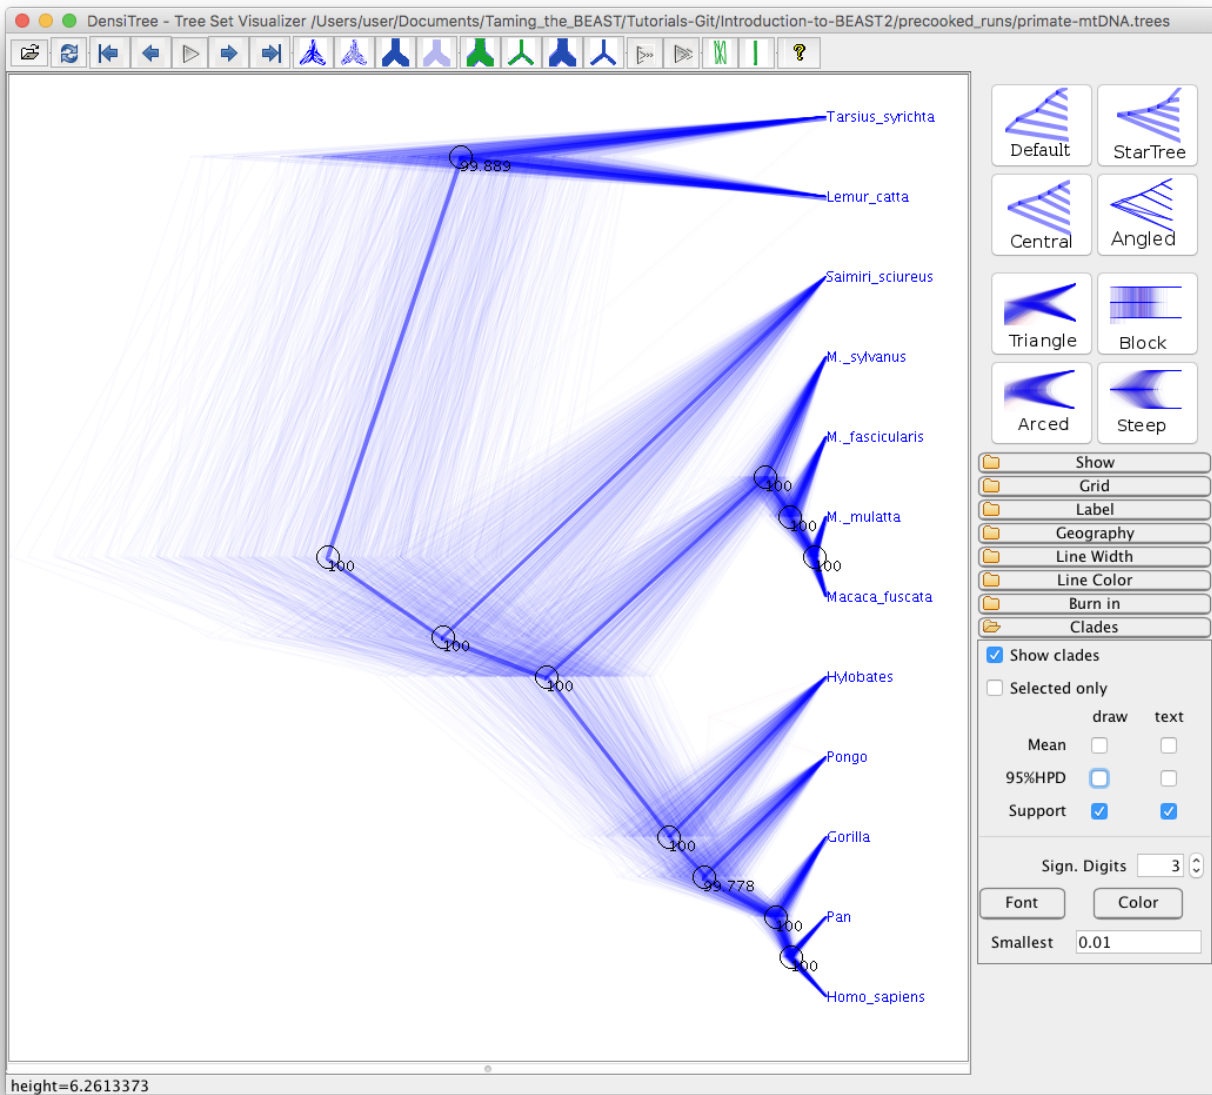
DensiTree - Tree Set Visualizer /Users/user/Documents/Taming_the_BEAST/Tutorials-Git/Introduction-to-BEAST2/precooked_runs/primate-mtDNA.trees

Tarsius_syrichta
99.889
Lemur_catta
Saimiri_sciureus
M._sylvanus
M._fascicularis
100
M._mulatta
100
100
100
Macaca_fuscata
100
100
Hylobates
Pongo
Gorilla
100
99.778
100
Pan
100
Homo_sapiens

Default
StarTree
Central
Angled
Triangle
Block
Arced
Steep
Show
Grid
Label
Geography
Line Width
Line Color
Burn in
Clades
Show clades
Selected only
draw
text
Mean
95%HPD
Support
Sign. Digits
3
Font
Color
Smallest
0.01

height=6.2613373